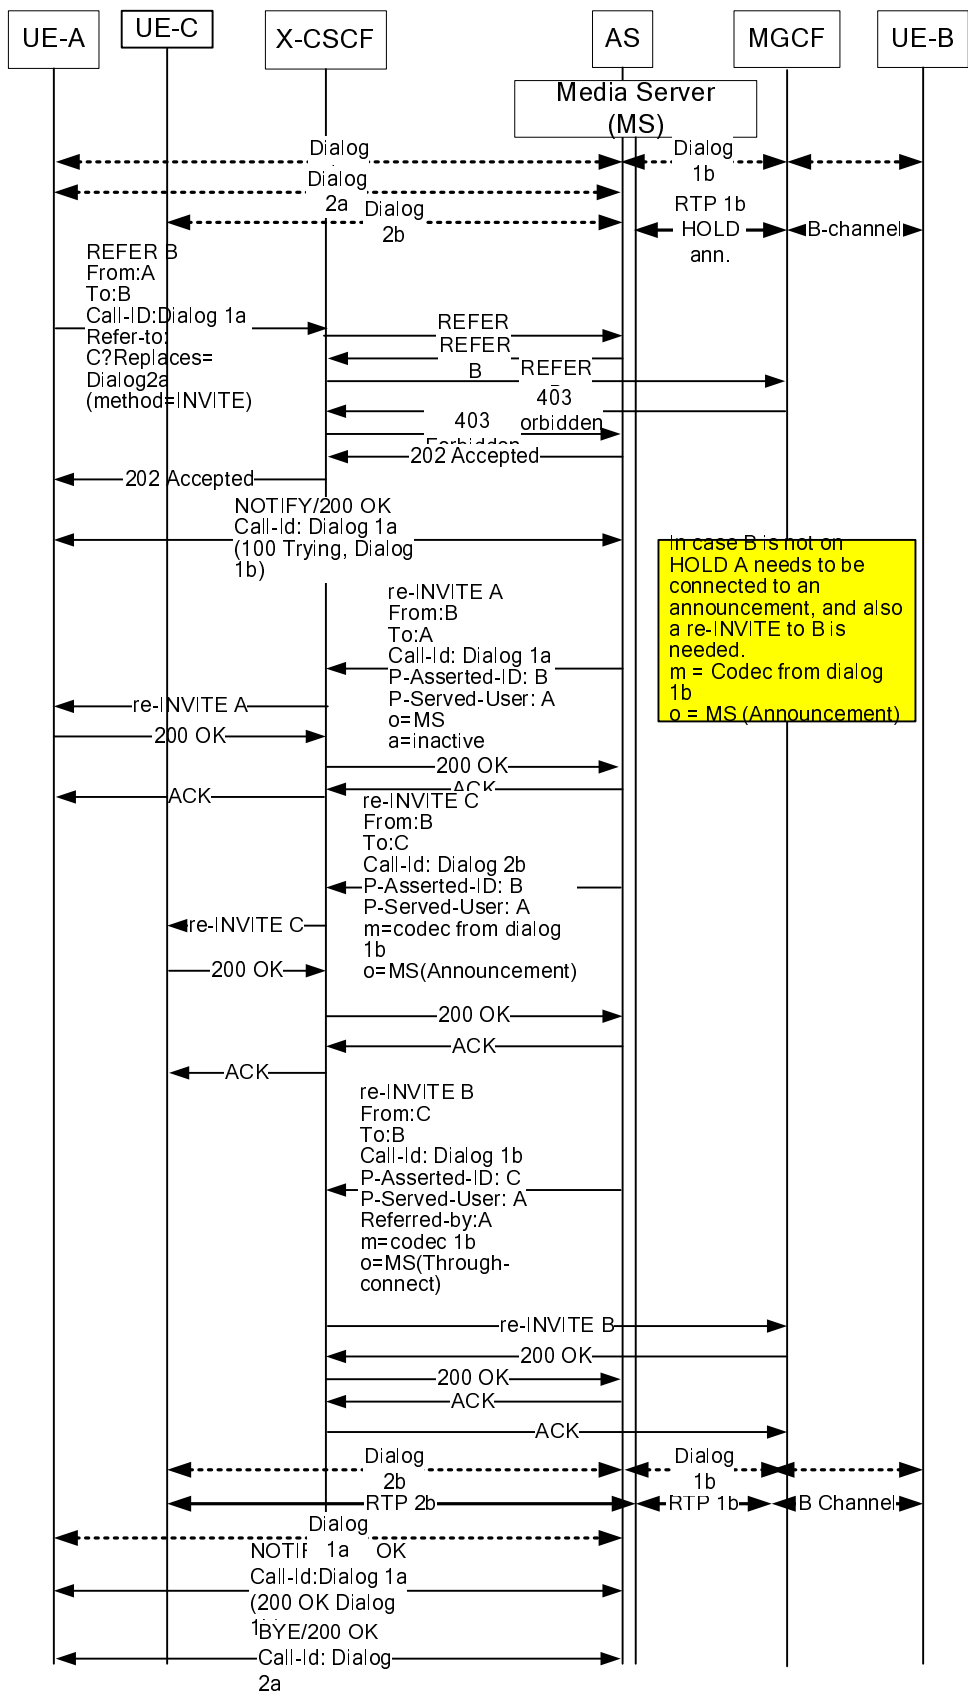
UE-A
UE-C
X-CSCF
AS
MGCF
UE-B

Media Server (MS)

Dialog
Dialog 1b
Dialog 2a
Dialog 2b
RTP 1b HOLD ann.
B-channel

REFER B
From:A
To:B
Call-ID:Dialog 1a
Refer-to: C?Replaces= Dialog2a (method=INVITE)

REFER
REFER B
REFER
403 orbidden
403 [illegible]
202 Accepted
202 Accepted

NOTIFY/200 OK
Call-Id: Dialog 1a
(100 Trying, Dialog 1b)

In case B is not on HOLD A needs to be connected to an announcement, and also a re-INVITE to B is needed.
m = Codec from dialog 1b
o = MS (Announcement)

re-INVITE A
From:B
To:A
Call-Id: Dialog 1a
P-Asserted-ID: B
P-Served-User: A
o=MS
a=inactive

re-INVITE A
200 OK
200 OK
ACK
ACK

re-INVITE C
From:B
To:C
Call-Id: Dialog 2b
P-Asserted-ID: B
P-Served-User: A
m=codec from dialog 1b
o=MS(Announcement)

re-INVITE C
200 OK
200 OK
ACK
ACK

re-INVITE B
From:C
To:B
Call-Id: Dialog 1b
P-Asserted-ID: C
P-Served-User: A
Referred-by:A
m=codec 1b
o=MS(Through-connect)

re-INVITE B
200 OK
200 OK
ACK
ACK

Dialog 2b
Dialog 1b
RTP 2b
RTP 1b
B Channel
Dialog 1a

NOTI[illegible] OK
Call-Id:Dialog 1a
(200 OK Dialog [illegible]

BYE/200 OK
Call-Id: Dialog 2a